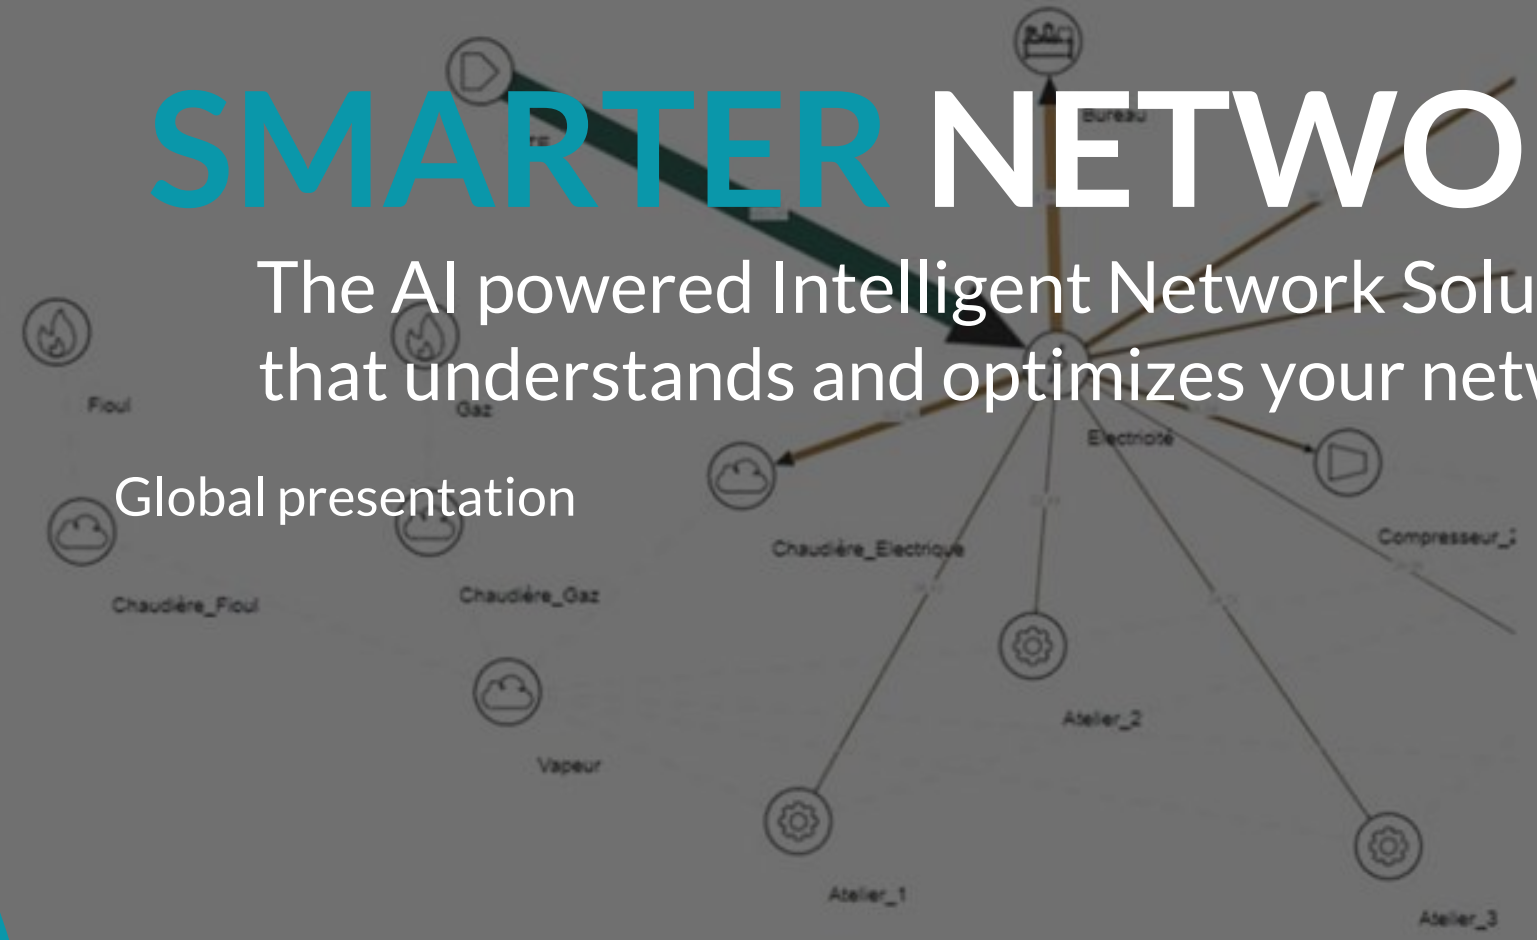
SMARTER NETWO

The AI powered Intelligent Network Solu that understands and optimizes your netw

Global presentation

Bureau

Fioul

Gaz

Electricité

Chaudière_Electrique

Compresseur_

Chaudière_Fioul

Chaudière_Gaz

Atelier_2

Vapeur

Atelier_1

Atelier_3